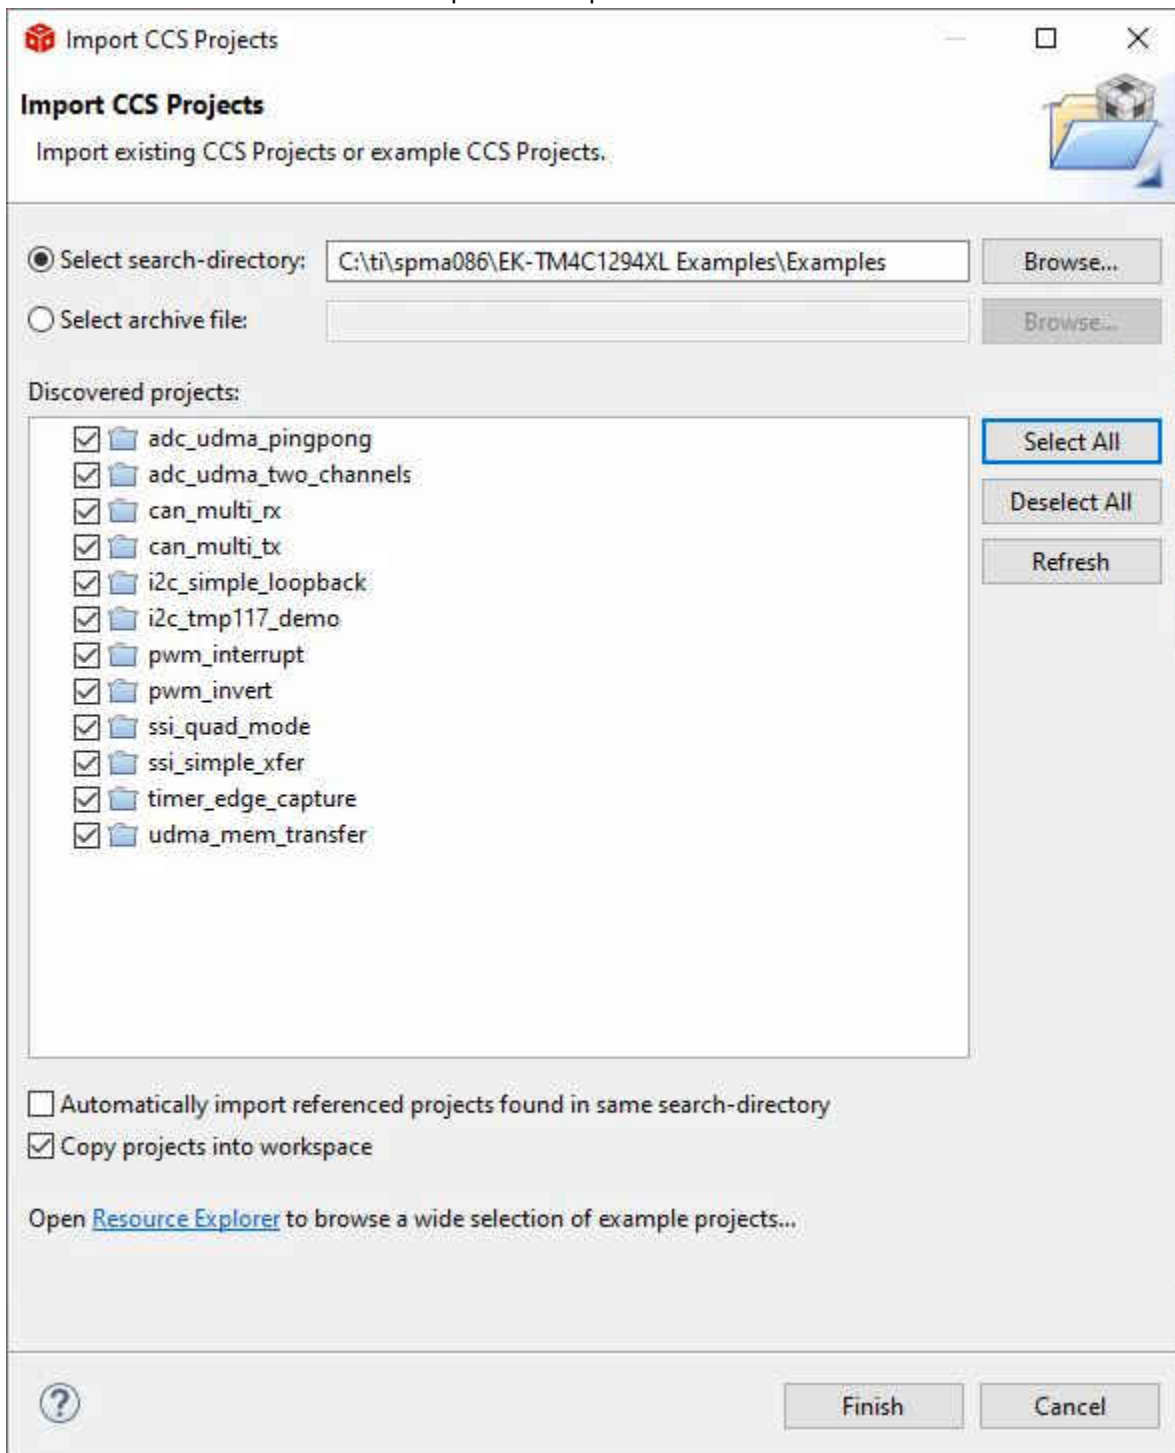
Import CCS Projects

Import CCS Projects

Import existing CCS Projects or example CCS Projects.

Select search-directory: C:\ti\spma086\EK-TM4C1294XL Examples\Examples Browse...

Select archive file: Browse...

Discovered projects:

adc_udma_pingpong
adc_udma_two_channels
can_multi_rx
can_multi_tx
i2c_simple_loopback
i2c_tmp117_demo
pwm_interrupt
pwm_invert
ssi_quad_mode
ssi_simple_xfer
timer_edge_capture
udma_mem_transfer

Select All
Deselect All
Refresh

Automatically import referenced projects found in same search-directory
Copy projects into workspace

Open Resource Explorer to browse a wide selection of example projects...

?

Finish Cancel